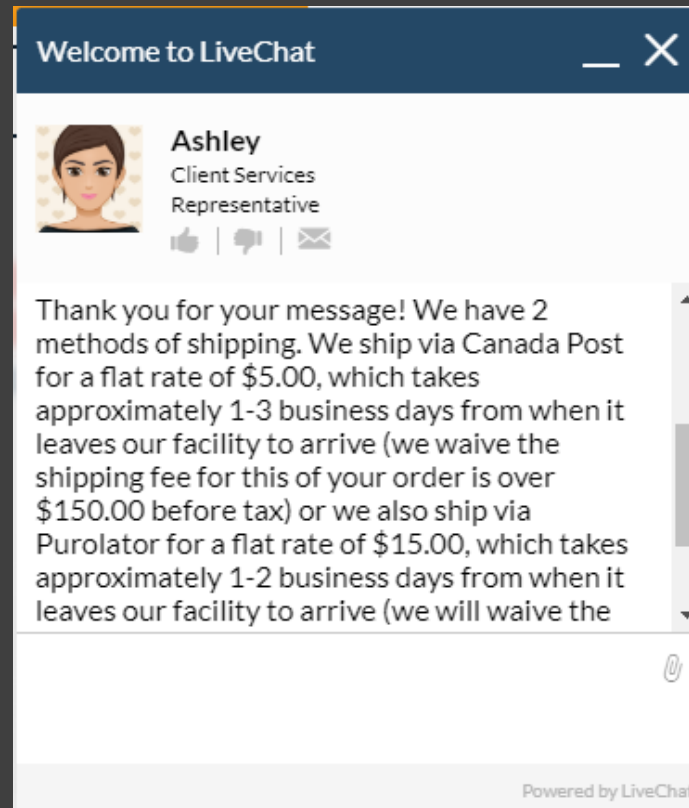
Welcome to LiveChat

Ashley
Client Services Representative

Thank you for your message! We have 2 methods of shipping. We ship via Canada Post for a flat rate of $5.00, which takes approximately 1-3 business days from when it leaves our facility to arrive (we waive the shipping fee for this of your order is over $150.00 before tax) or we also ship via Purolator for a flat rate of $15.00, which takes approximately 1-2 business days from when it leaves our facility to arrive (we will waive the

Powered by LiveChat